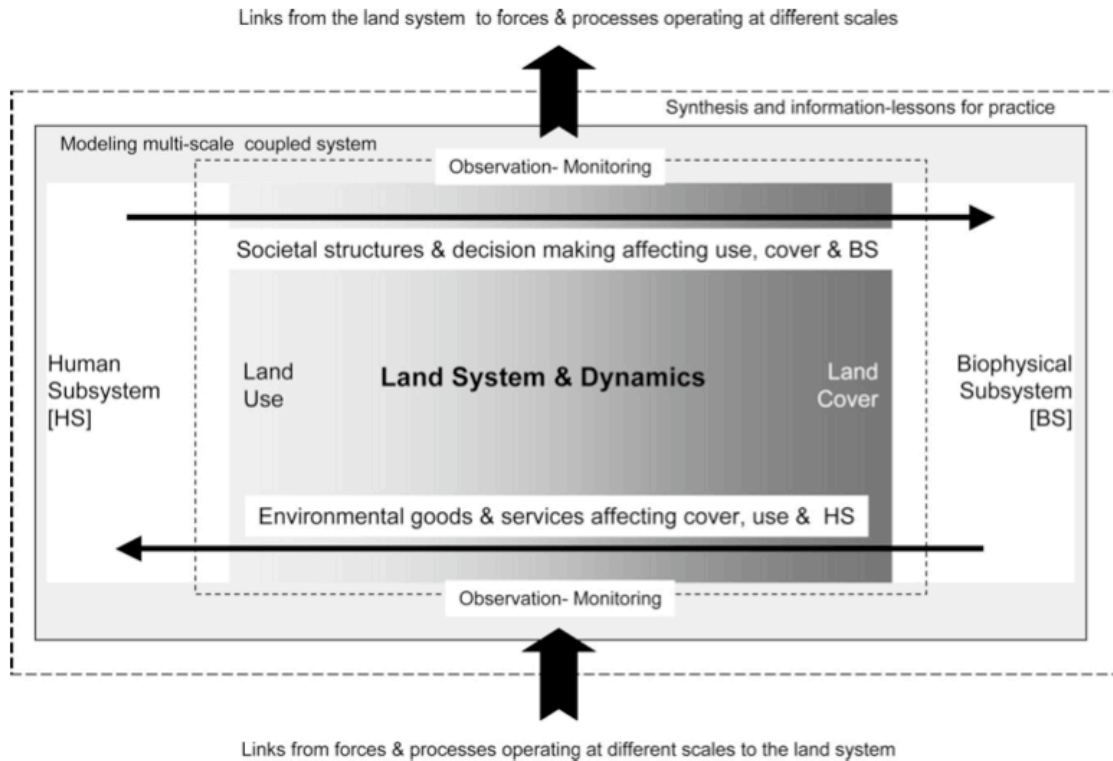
Links from the land system to forces & processes operating at different scales

Synthesis and information-lessons for practice

Modeling multi-scale coupled system

Observation- Monitoring

Societal structures & decision making affecting use, cover & BS

Human Subsystem [HS]

Land Use

Land System & Dynamics

Land Cover

Biophysical Subsystem [BS]

Environmental goods & services affecting cover, use & HS

Observation- Monitoring

Links from forces & processes operating at different scales to the land system